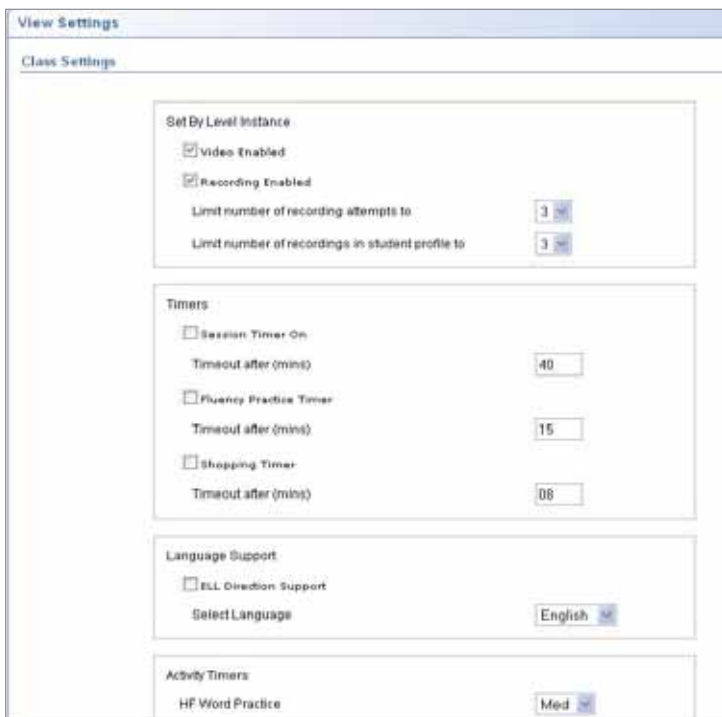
View Settings

Class Settings

Set By Level Instance

Video Enabled

Recording Enabled

Limit number of recording attempts to 3

Limit number of recordings in student profile to 3

Timers

Session Timer On

Timeout after (mins) 40

Fluency Practice Timer

Timeout after (mins) 15

Shopping Timer

Timeout after (mins) 08

Language Support

ELL Direction Support

Select Language English

Activity Timers

HF Word Practice Med